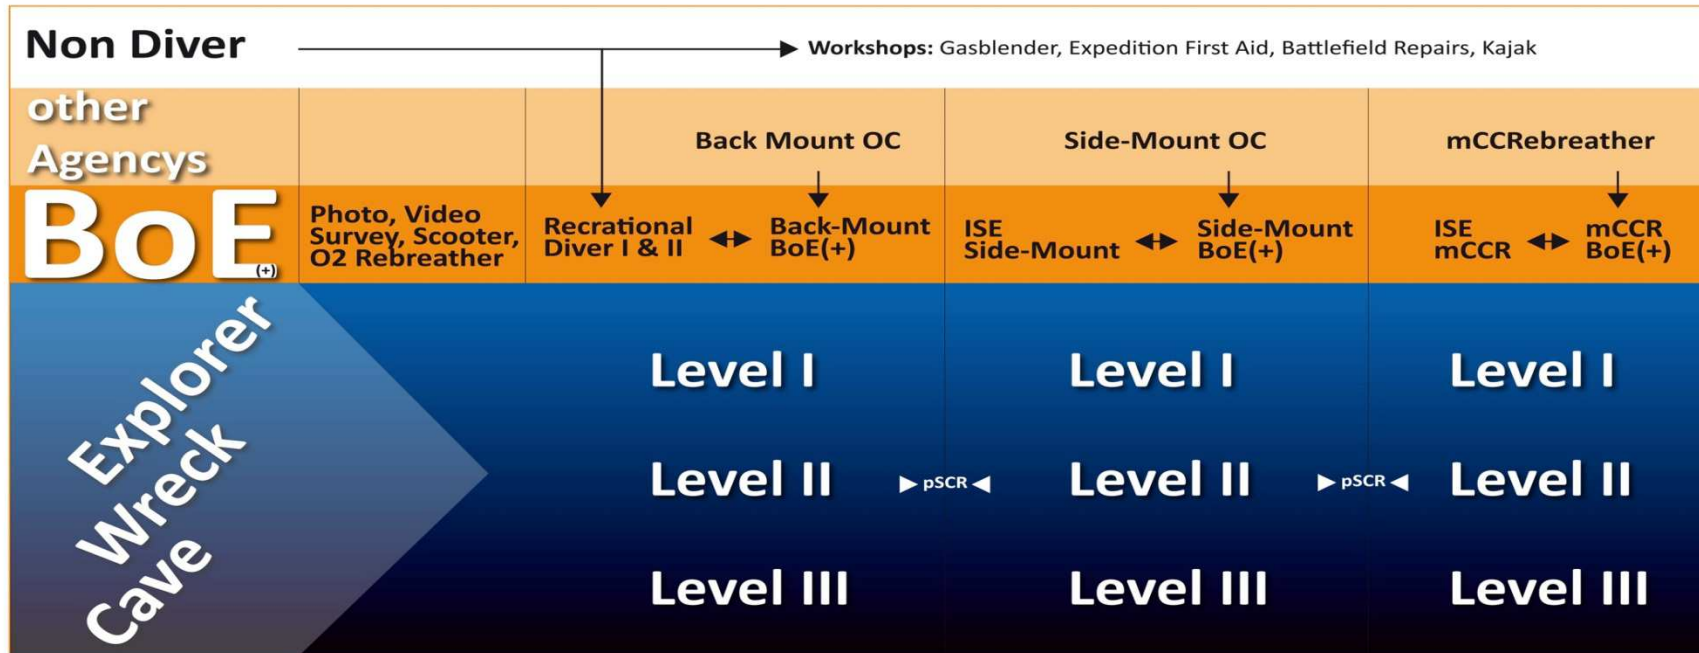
Non Diver

Workshops: Gasblender, Expedition First Aid, Battlefield Repairs, Kajak

other Agencys

Back Mount OC

Side-Mount OC

mCCRebreather

BoE(+)

Photo, Video Survey, Scooter, O2 Rebreather

Recrational Diver I & II

Back-Mount BoE(+)

ISE Side-Mount

Side-Mount BoE(+)

ISE mCCR

mCCR BoE(+)

Explorer Wreck Cave

Level I

Level II

Level III

pSCR

Level I

Level II

Level III

pSCR

Level I

Level II

Level III